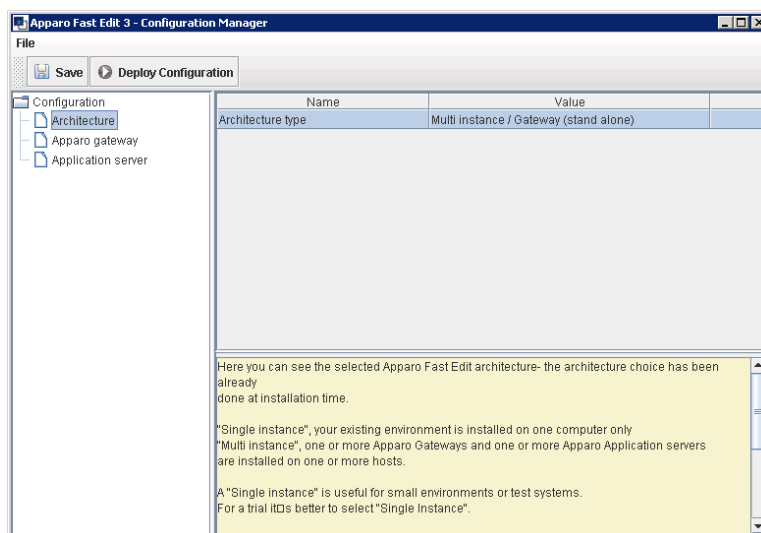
Apparo Fast Edit 3 - Configuration Manager

File

Save  Deploy Configuration

Configuration
Architecture
Apparo gateway
Application server

| Name | Value |
|---|---|
| Architecture type | Multi instance / Gateway (stand alone) |

Here you can see the selected Apparo Fast Edit architecture- the architecture choice has been already done at installation time.

"Single instance", your existing environment is installed on one computer only
"Multi instance", one or more Apparo Gateways and one or more Apparo Application servers are installed on one or more hosts.

A "Single instance" is useful for small environments or test systems.
For a trial it□s better to select "Single Instance".